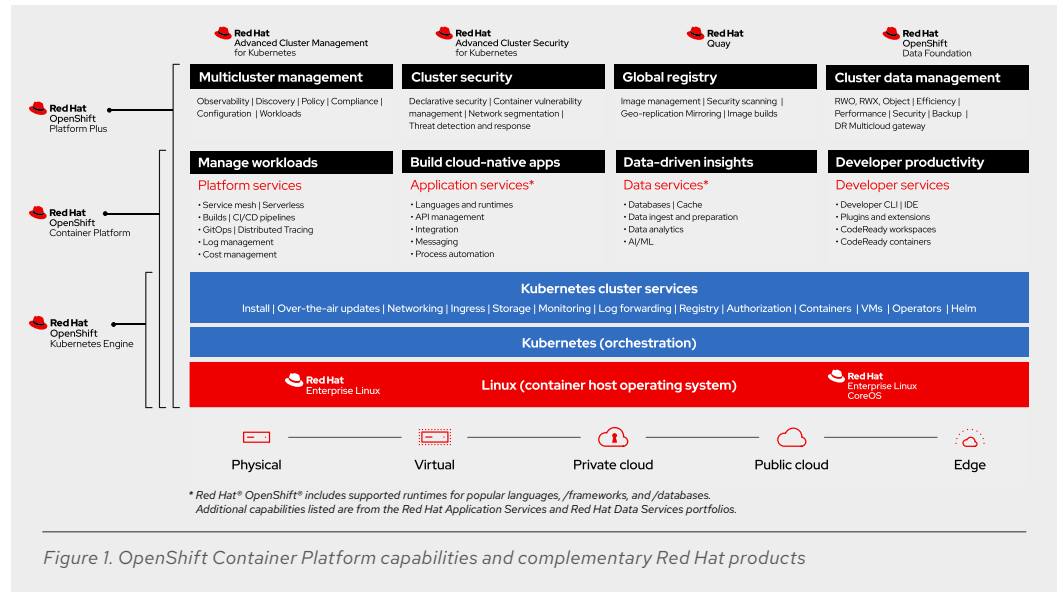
Red Hat Advanced Cluster Management for Kubernetes

Red Hat Advanced Cluster Security for Kubernetes

Red Hat Quay

Red Hat OpenShift Data Foundation

Red Hat OpenShift Platform Plus

Multicluster management

Observability | Discovery | Policy | Compliance | Configuration | Workloads

Cluster security

Declarative security | Container vulnerability management | Network segmentation | Threat detection and response

Global registry

Image management | Security scanning | Geo-replication Mirroring | Image builds

Cluster data management

RWO, RWX, Object | Efficiency | Performance | Security | Backup | DR Multicloud gateway

Red Hat OpenShift Container Platform

Manage workloads

Platform services

• Service mesh | Serverless
• Builds | CI/CD pipelines
• GitOps | Distributed Tracing
• Log management
• Cost management

Build cloud-native apps

Application services*

• Languages and runtimes
• API management
• Integration
• Messaging
• Process automation

Data-driven insights

Data services*

• Databases | Cache
• Data ingest and preparation
• Data analytics
• AI/ML

Developer productivity

Developer services

• Developer CLI | IDE
• Plugins and extensions
• CodeReady workspaces
• CodeReady containers

Red Hat OpenShift Kubernetes Engine

Kubernetes cluster services

Install | Over-the-air updates | Networking | Ingress | Storage | Monitoring | Log forwarding | Registry | Authorization | Containers | VMs | Operators | Helm

Kubernetes (orchestration)

Red Hat Enterprise Linux

Linux (container host operating system)

Red Hat Enterprise Linux CoreOS

Physical

Virtual

Private cloud

Public cloud

Edge

* Red Hat® OpenShift® includes supported runtimes for popular languages, /frameworks, and /databases. Additional capabilities listed are from the Red Hat Application Services and Red Hat Data Services portfolios.

Figure 1. OpenShift Container Platform capabilities and complementary Red Hat products